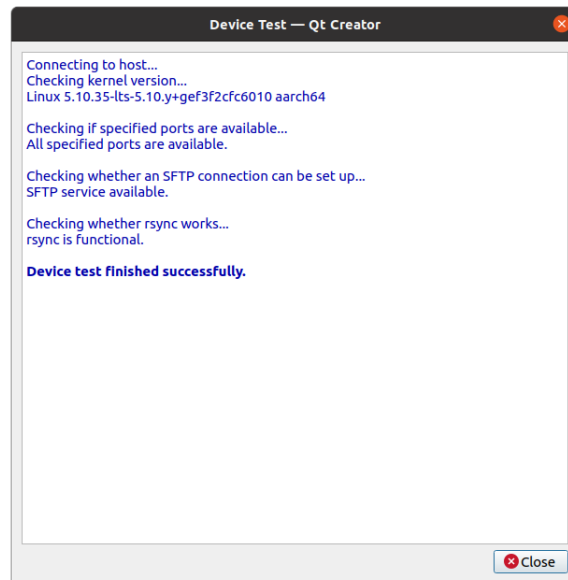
Device Test — Qt Creator

Connecting to host...
Checking kernel version...
Linux 5.10.35-lts-5.10.y+gef3f2cfc6010 aarch64

Checking if specified ports are available...
All specified ports are available.

Checking whether an SFTP connection can be set up...
SFTP service available.

Checking whether rsync works...
rsync is functional.

**Device test finished successfully.**

Close